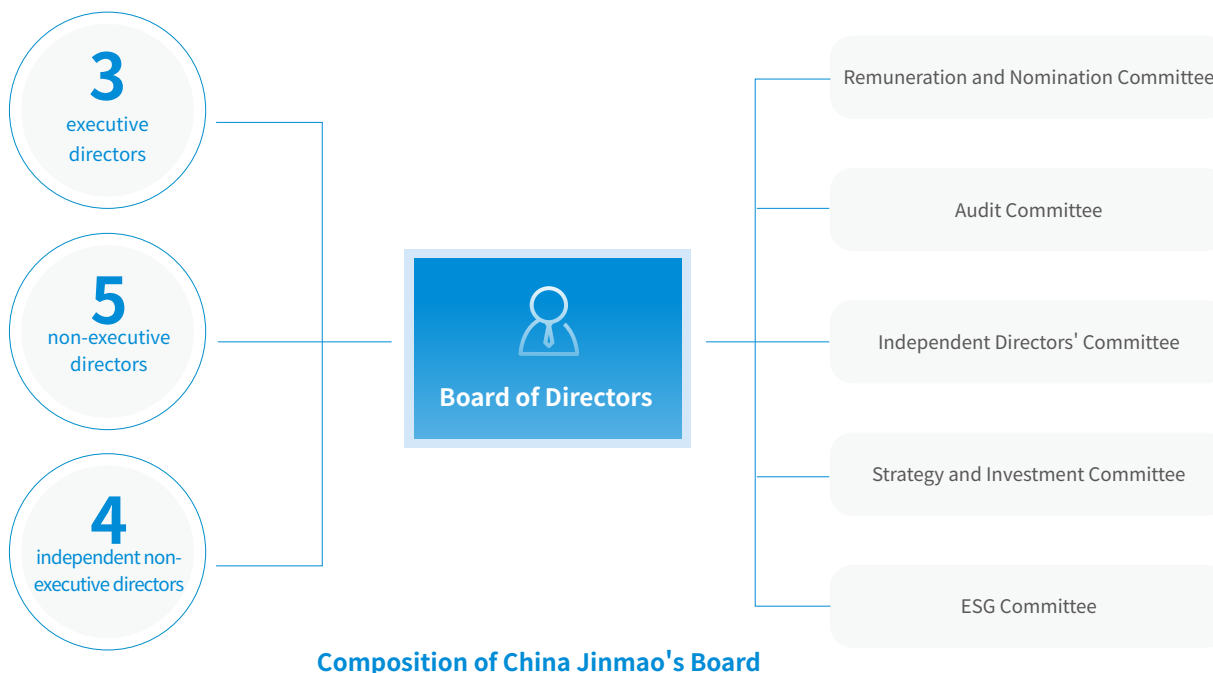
3
executive directors

5
non-executive directors

4
independent non-executive directors

Board of Directors

Remuneration and Nomination Committee

Audit Committee

Independent Directors' Committee

Strategy and Investment Committee

ESG Committee

Composition of China Jinmao's Board